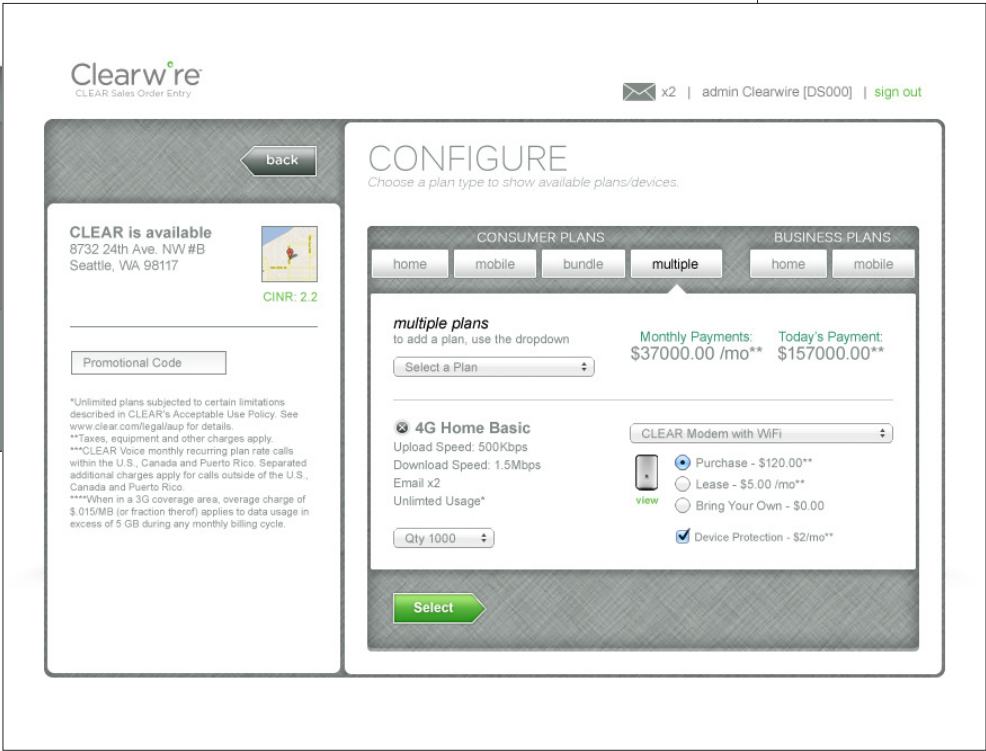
Clearwire
CLEAR Sales Order Entry

x2 | admin Clearwire [DS000] | sign out

back

CLEAR is available
8732 24th Ave. NW #B
Seattle, WA 98117

CINR: 2.2

Promotional Code

*Unlimited plans subjected to certain limitations described in CLEAR's Acceptable Use Policy. See www.clear.com/legal/aup for details.
**Taxes, equipment and other charges apply.
***CLEAR Voice monthly recurring plan rate calls within the U.S., Canada and Puerto Rico. Separated additional charges apply for calls outside of the U.S., Canada and Puerto Rico.
****When in a 3G coverage area, overage charge of $.015/MB (or fraction therof) applies to data usage in excess of 5 GB during any monthly billing cycle.

CONFIGURE
Choose a plan type to show available plans/devices.

CONSUMER PLANS
BUSINESS PLANS
home mobile bundle multiple home mobile

multiple plans
to add a plan, use the dropdown
Select a Plan

Monthly Payments:
$37000.00 /mo**
Today's Payment:
$157000.00**

4G Home Basic
Upload Speed: 500Kbps
Download Speed: 1.5Mbps
Email x2
Unlimted Usage*

Qty 1000

CLEAR Modem with WiFi
view
Purchase - $120.00**
Lease - $5.00 /mo**
Bring Your Own - $0.00
Device Protection - $2/mo**

Select